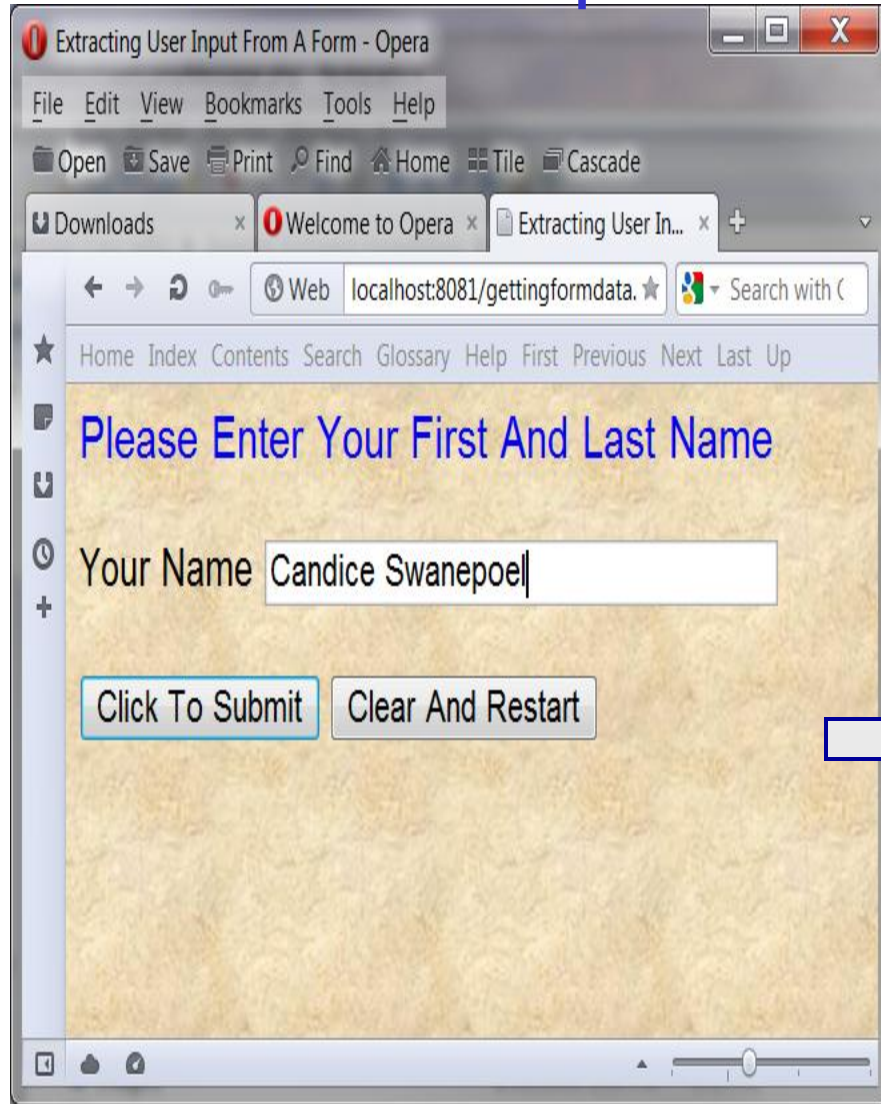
Extracting User Input From A Form - Opera

File Edit View Bookmarks Tools Help

Open Save Print Find Home Tile Cascade

Downloads × Welcome to Opera × Extracting User In... ×

Web localhost:8081/gettingformdata. Search with (

Home Index Contents Search Glossary Help First Previous Next Last Up

Please Enter Your First And Last Name

Your Name Candice Swanepoel

Click To Submit Clear And Restart